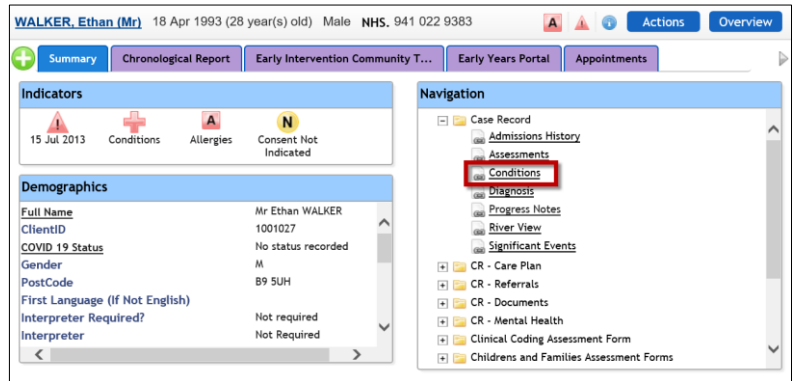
WALKER, Ethan (Mr) 18 Apr 1993 (28 year(s) old) Male NHS. 941 022 9383

A

Actions Overview

Summary | Chronological Report | Early Intervention Community T... | Early Years Portal | Appointments

Indicators

15 Jul 2013 | Conditions | A Allergies | N Consent Not Indicated

Demographics

| | |
|---|---|
| Full Name | Mr Ethan WALKER |
| ClientID | 1001027 |
| COVID 19 Status | No status recorded |
| Gender | M |
| PostCode | B9 5UH |
| First Language (If Not English) | |
| Interpreter Required? | Not required |
| Interpreter | Not Required |

Navigation

Case Record
Admissions History
Assessments
Conditions
Diagnosis
Progress Notes
River View
Significant Events
CR - Care Plan
CR - Referrals
CR - Documents
CR - Mental Health
Clinical Coding Assessment Form
Childrens and Families Assessment Forms